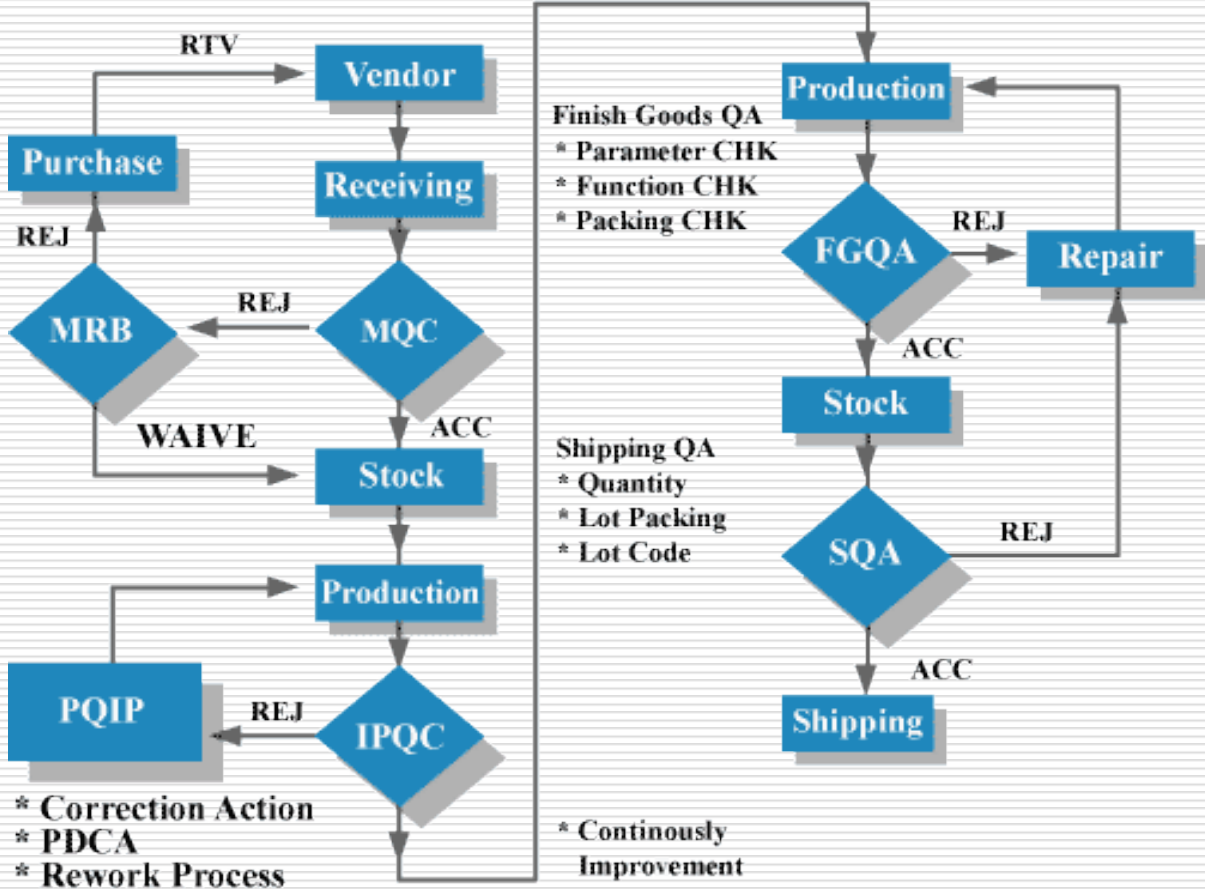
RTV

Vendor

Purchase

Receiving

REJ

REJ

MRB

MQC

WAIVE

ACC

Stock

Production

PQIP

REJ

IPQC

* Correction Action
* PDCA
* Rework Process

Finish Goods QA
* Parameter CHK
* Function CHK
* Packing CHK

Shipping QA
* Quantity
* Lot Packing
* Lot Code

* Continously Improvement

Production

FGQA

REJ

Repair

ACC

Stock

SQA

REJ

ACC

Shipping